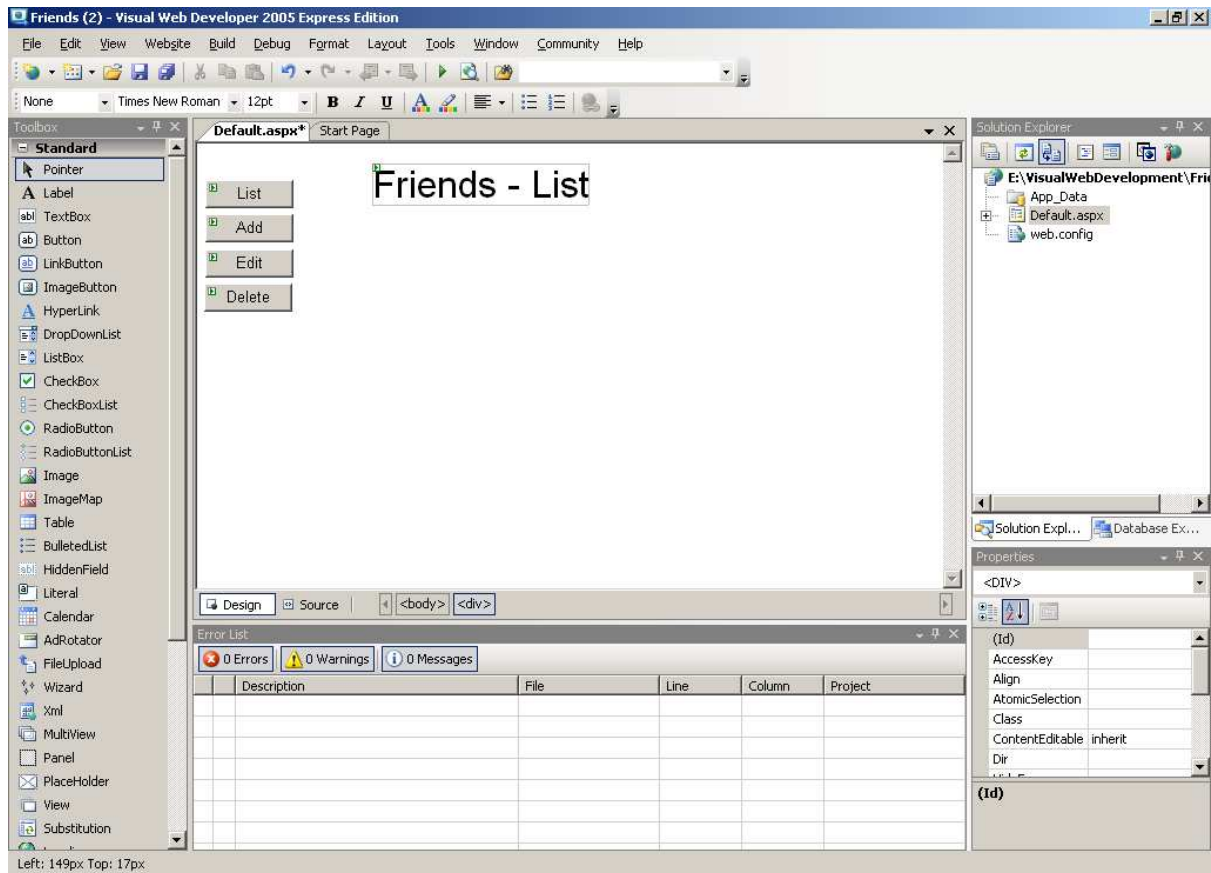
Friends (2) - Visual Web Developer 2005 Express Edition

File Edit View Website Build Debug Format Layout Tools Window Community Help

None Times New Roman 12pt B I U

Toolbox
Standard
Pointer
Label
TextBox
Button
LinkButton
ImageButton
HyperLink
DropDownList
ListBox
CheckBox
CheckBoxList
RadioButton
RadioButtonList
Image
ImageMap
Table
BulletedList
HiddenField
Literal
Calendar
AdRotator
FileUpload
Wizard
Xml
MultiView
Panel
PlaceHolder
View
Substitution

Default.aspx* Start Page

List
Add
Edit
Delete

Friends - List

Design Source <body> <div>

Error List
0 Errors 0 Warnings 0 Messages

| | Description | File | Line | Column | Project |
|---|---|---|---|---|---|

Solution Explorer
E:\VisualWebDevelopment\Fri
App_Data
Default.aspx
web.config

Solution Expl... Database Ex...

Properties
<DIV>

| (Id) | |
|---|---|
| AccessKey | |
| Align | |
| AtomicSelection | |
| Class | |
| ContentEditable | inherit |
| Dir | |

(Id)

Left: 149px Top: 17px